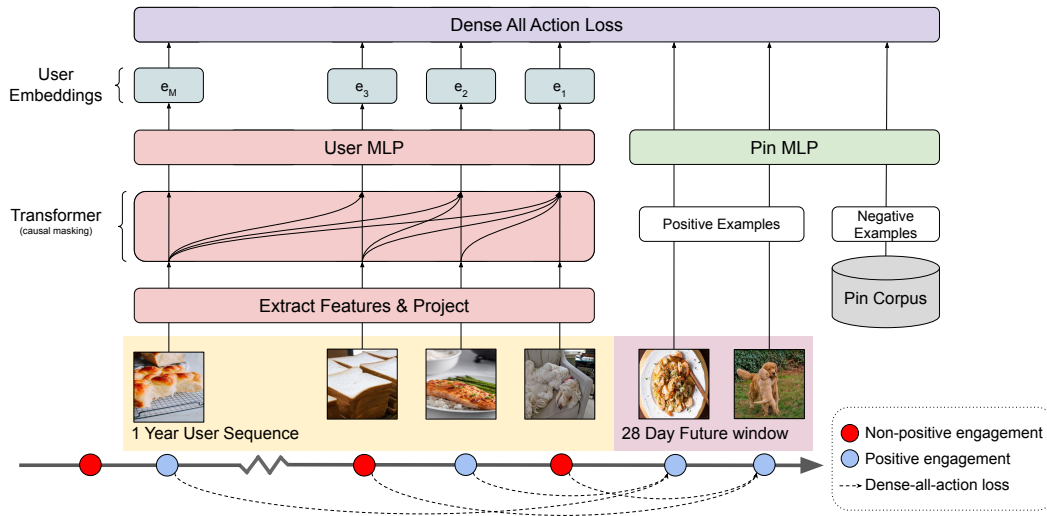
Dense All Action Loss

User Embeddings

$e_M$

$e_3$

$e_2$

$e_1$

User MLP

Pin MLP

Transformer
(causal masking)

Positive Examples

Negative Examples

Pin Corpus

Extract Features & Project

1 Year User Sequence

28 Day Future window

Non-positive engagement

Positive engagement

Dense-all-action loss